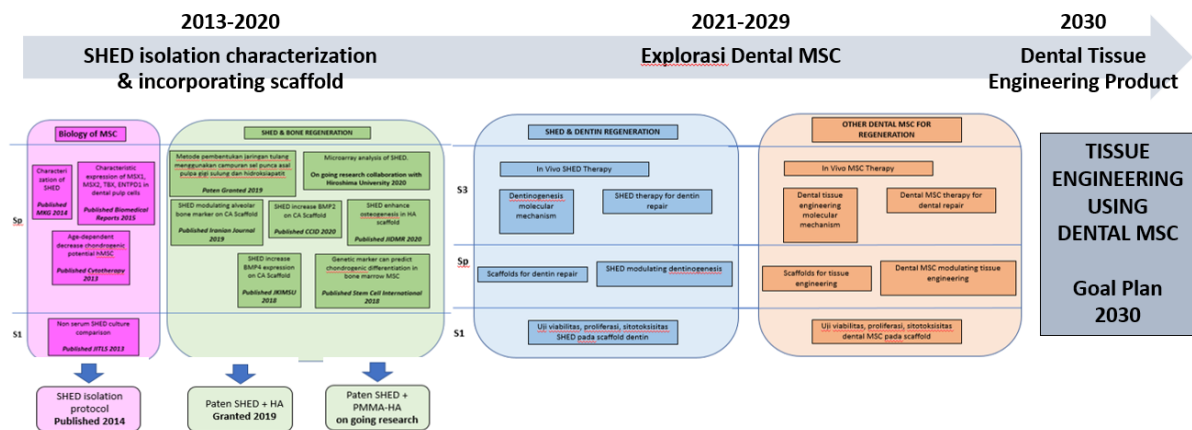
2013-2020

SHED isolation characterization & incorporating scaffold

2021-2029

Explorasi Dental MSC

2030

Dental Tissue Engineering Product

Biology of MSC

Characterization of SHED
Published MRG 2014

Characteristic expression of MSX1, MSX2, TBX, ENTPD1 in dental pulp cells
Published Biomedical Reports 2015

Age-dependent decrease chondrogenic potential hMSC
Published Cytotherapy 2013

Sp

S1

Non serum SHED culture comparison
Published JITLS 2013

SHED & BONE REGENERATION

Metode pembentukan jaringan tulang menggunakan campuran sel punca asal pulpa gigi sulung dan hidroksiapatit
Paten Granted 2019

Microarray analysis of SHED.
On going research collaboration with Hiroshima University 2020

SHED modulating alveolar bone marker on CA Scaffold
Published Iranian Journal 2019

SHED increase BMP2 on CA Scaffold
Published CCID 2020

SHED enhance osteogenesis in HA scaffold
Published JIDMR 2020

SHED increase BMP4 expression on CA Scaffold
Published IKIMSU 2018

Genetic marker can predict chondrogenic differentiation in bone marrow MSC
Published Stem Cell International 2018

SHED & DENTIN REGENERATION

S3

In Vivo SHED Therapy

Dentinogenesis molecular mechanism

SHED therapy for dentin repair

Sp

Scaffolds for dentin repair

SHED modulating dentinogenesis

S1

Uji viabilitas, proliferasi, sitotoksisitas SHED pada scaffold dentin

OTHER DENTAL MSC FOR REGENERATION

In Vivo MSC Therapy

Dental tissue engineering molecular mechanism

Dental MSC therapy for dental repair

Scaffolds for tissue engineering

Dental MSC modulating tissue engineering

Uji viabilitas, proliferasi, sitotoksisitas dental MSC pada scaffold

TISSUE ENGINEERING USING DENTAL MSC

Goal Plan 2030

SHED isolation protocol
Published 2014

Paten SHED + HA
Granted 2019

Paten SHED + PMMA-HA
on going research